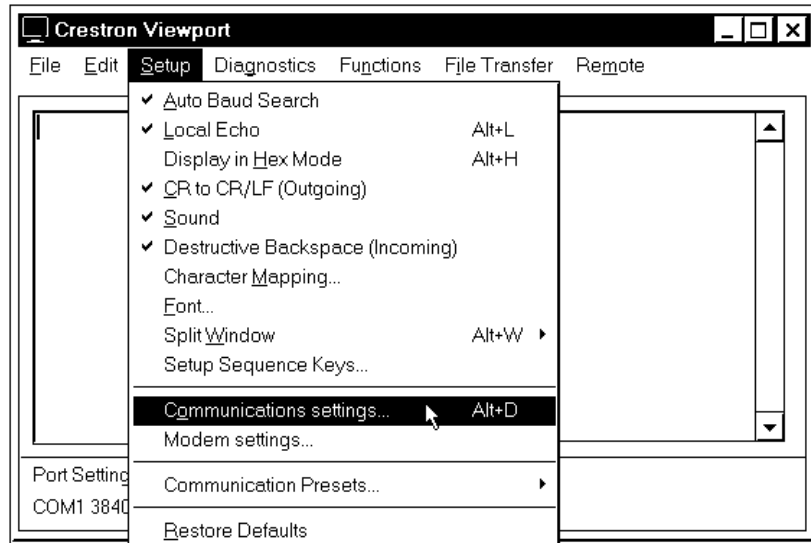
Crestron Viewport

File Edit Setup Diagnostics Functions File Transfer Remote

Auto Baud Search
Local Echo Alt+L
Display in Hex Mode Alt+H
CR to CR/LF (Outgoing)
Sound
Destructive Backspace (Incoming)
Character Mapping...
Font...
Split Window Alt+W
Setup Sequence Keys...
Communications settings... Alt+D
Modem settings...
Communication Presets...
Restore Defaults

Port Setting
COM1 3840